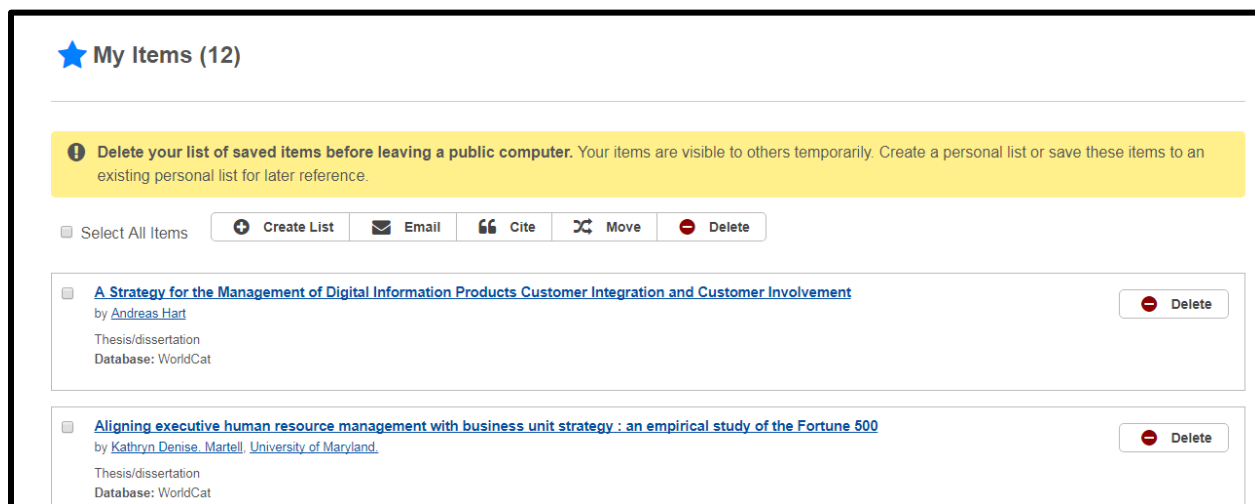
My Items (12)

Delete your list of saved items before leaving a public computer. Your items are visible to others temporarily. Create a personal list or save these items to an existing personal list for later reference.

Select All Items

Create List | Email | Cite | Move | Delete

A Strategy for the Management of Digital Information Products Customer Integration and Customer Involvement
by Andreas Hart
Thesis/dissertation
Database: WorldCat

Delete

Aligning executive human resource management with business unit strategy : an empirical study of the Fortune 500
by Kathryn Denise. Martell, University of Maryland.
Thesis/dissertation
Database: WorldCat

Delete